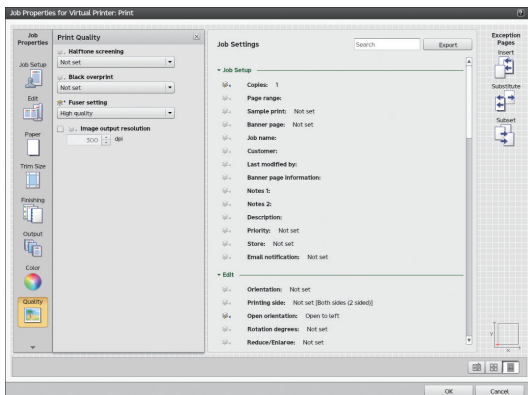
Job Properties for Virtual Printer: Print

Job Properties

Job Setup

Edit

Paper

Trim Size

Finishing

Output

Color

Quality

Print Quality

Halftone screening
Not set

Black overprint
Not set

Fuser setting
High quality

Image output resolution
300 dpi

Job Settings

Search

Export

Job Setup

Copies: 1

Page range:

Sample print: Not set

Banner page: Not set

Job name:

Customer:

Last modified by:

Banner page information:

Notes 1:

Notes 2:

Description:

Priority: Not set

Store: Not set

Email notification: Not set

Edit

Orientation: Not set

Printing side: Not set [Both sides (2 sided)]

Open orientation: Open to left

Rotation degrees: Not set

Reduce/Enlarge: Not set

Exception Pages

Insert

Substitute

Subset

OK

Cancel